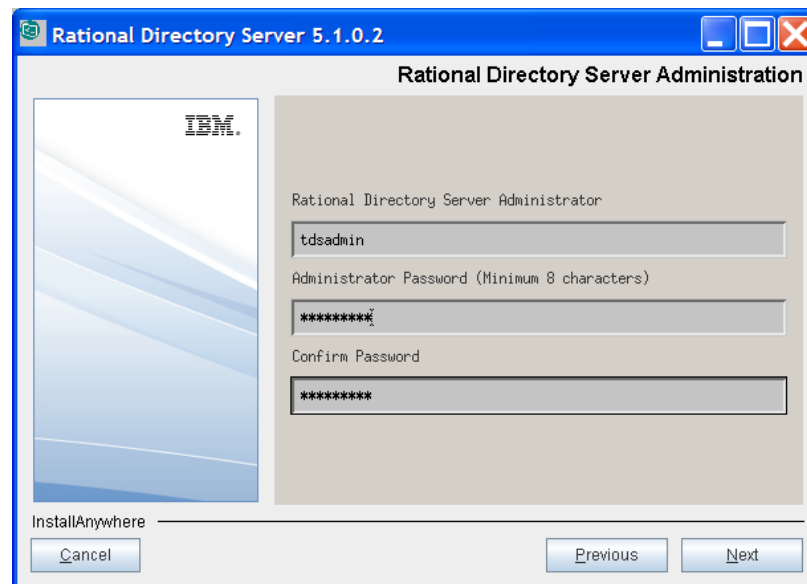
Rational Directory Server 5.1.0.2

Rational Directory Server Administration

IBM.

Rational Directory Server Administrator

tdsadmin

Administrator Password (Minimum 8 characters)

*********

Confirm Password

*********

InstallAnywhere

Cancel

Previous

Next